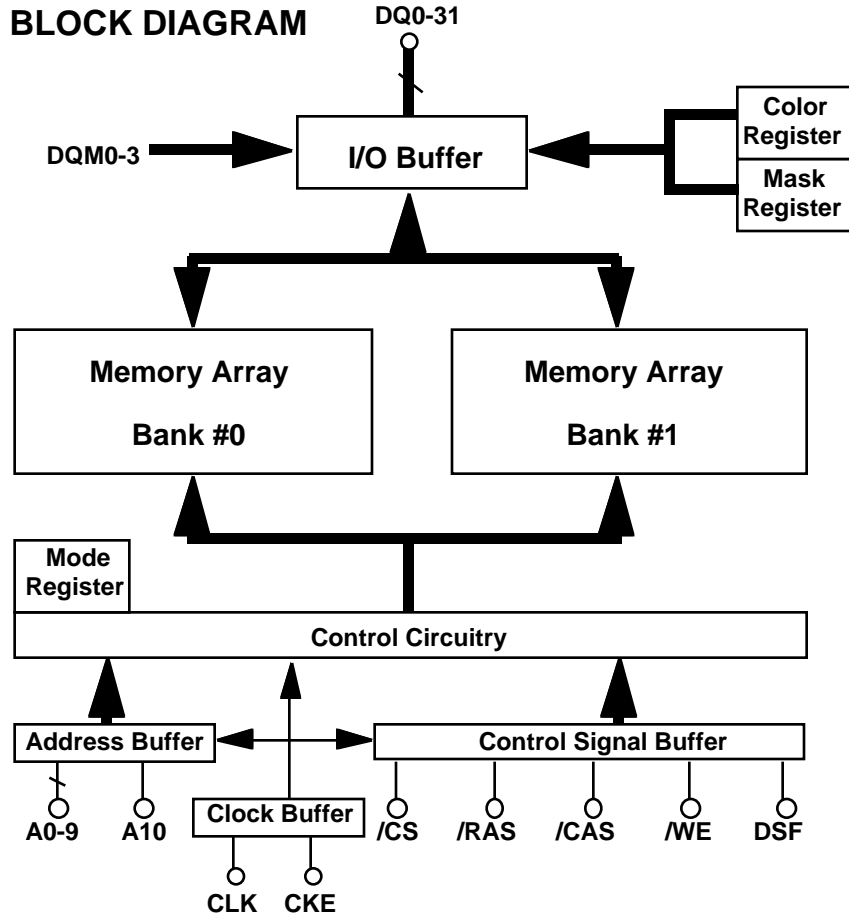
BLOCK DIAGRAM

DQ0-31

DQM0-3

I/O Buffer

Color Register

Mask Register

Memory Array

Bank #0

Memory Array

Bank #1

Mode Register

Control Circuitry

Address Buffer

Control Signal Buffer

A0-9

A10

Clock Buffer

/CS

/RAS

/CAS

/WE

DSF

CLK

CKE